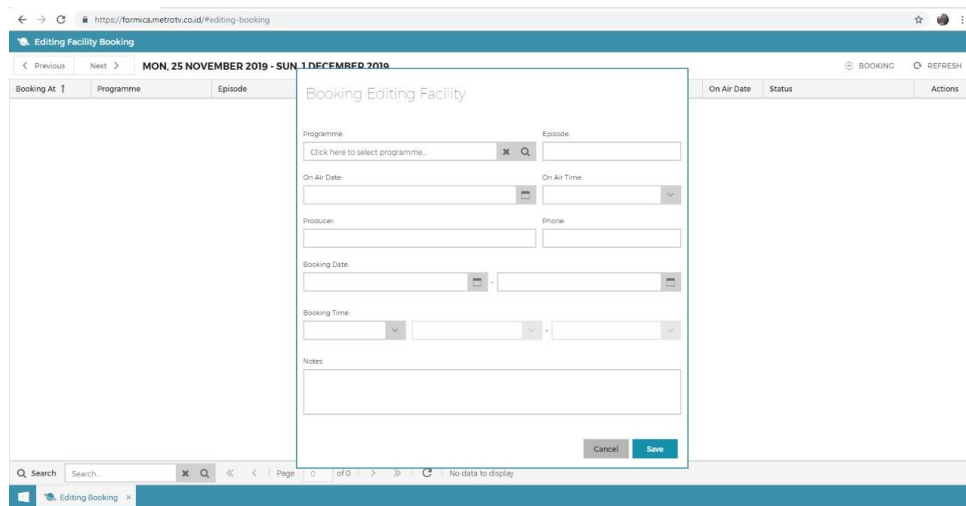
https://formica.metrotv.co.id/#editing-booking

Editing Facility Booking

< Previous Next > MON, 25 NOVEMBER 2019 - SUN, 1 DECEMBER 2019 BOOKING REFRESH

| Booking At | Programme | Episode | On Air Date | Status | Actions |
|---|---|---|---|---|---|

Booking Editing Facility

Programme:
Click here to select programme...

Episode:

On Air Date:

On Air Time:

Producer:

Phone:

Booking Date:

-

Booking Time:

-

Notes:

Cancel Save

Search Search... Page 0 of 0 No data to display

Editing Booking ×